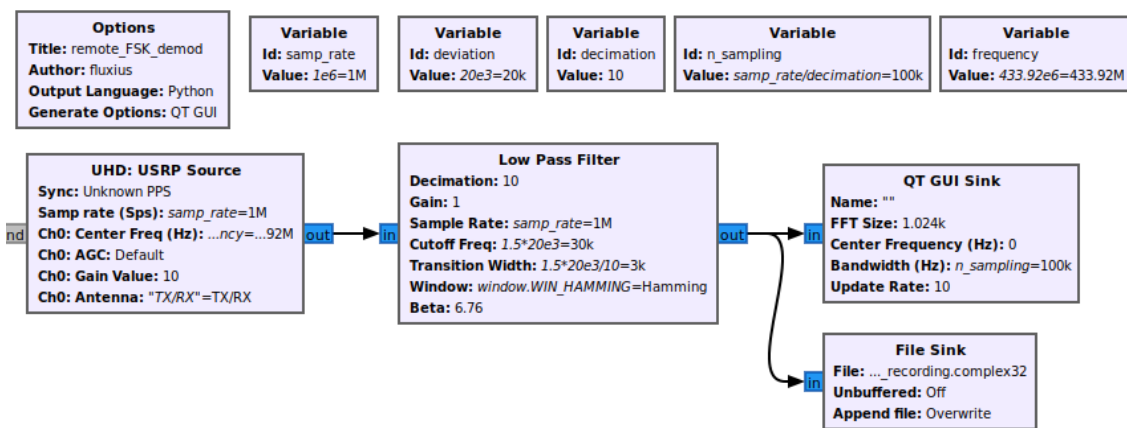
**Options**
**Title:** remote_FSK_demod
**Author:** fluxius
**Output Language:** Python
**Generate Options:** QT GUI

**Variable**
**Id:** samp_rate
**Value:** 1e6=1M

**Variable**
**Id:** deviation
**Value:** 20e3=20k

**Variable**
**Id:** decimation
**Value:** 10

**Variable**
**Id:** n_sampling
**Value:** samp_rate/decimation=100k

**Variable**
**Id:** frequency
**Value:** 433.92e6=433.92M

nd

**UHD: USRP Source**
**Sync:** Unknown PPS
**Samp rate (Sps):** samp_rate=1M
**Ch0: Center Freq (Hz):** ...ncy=...92M
**Ch0: AGC:** Default
**Ch0: Gain Value:** 10
**Ch0: Antenna:** "TX/RX"=TX/RX

out

in

**Low Pass Filter**
**Decimation:** 10
**Gain:** 1
**Sample Rate:** samp_rate=1M
**Cutoff Freq:** 1.5*20e3=30k
**Transition Width:** 1.5*20e3/10=3k
**Window:** window.WIN_HAMMING=Hamming
**Beta:** 6.76

out

in

**QT GUI Sink**
**Name:** ""
**FFT Size:** 1.024k
**Center Frequency (Hz):** 0
**Bandwidth (Hz):** n_sampling=100k
**Update Rate:** 10

in

**File Sink**
**File:** ..._recording.complex32
**Unbuffered:** Off
**Append file:** Overwrite